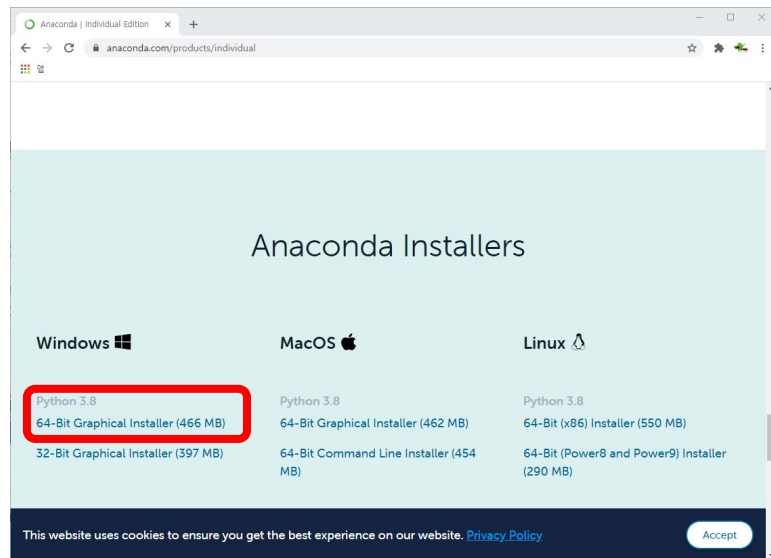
Anaconda | Individual Edition ×

anaconda.com/products/individual

앱

Anaconda Installers

Windows

Python 3.8

64-Bit Graphical Installer (466 MB)

32-Bit Graphical Installer (397 MB)

MacOS

Python 3.8

64-Bit Graphical Installer (462 MB)

64-Bit Command Line Installer (454 MB)

Linux

Python 3.8

64-Bit (x86) Installer (550 MB)

64-Bit (Power8 and Power9) Installer (290 MB)

This website uses cookies to ensure you get the best experience on our website. Privacy Policy

Accept